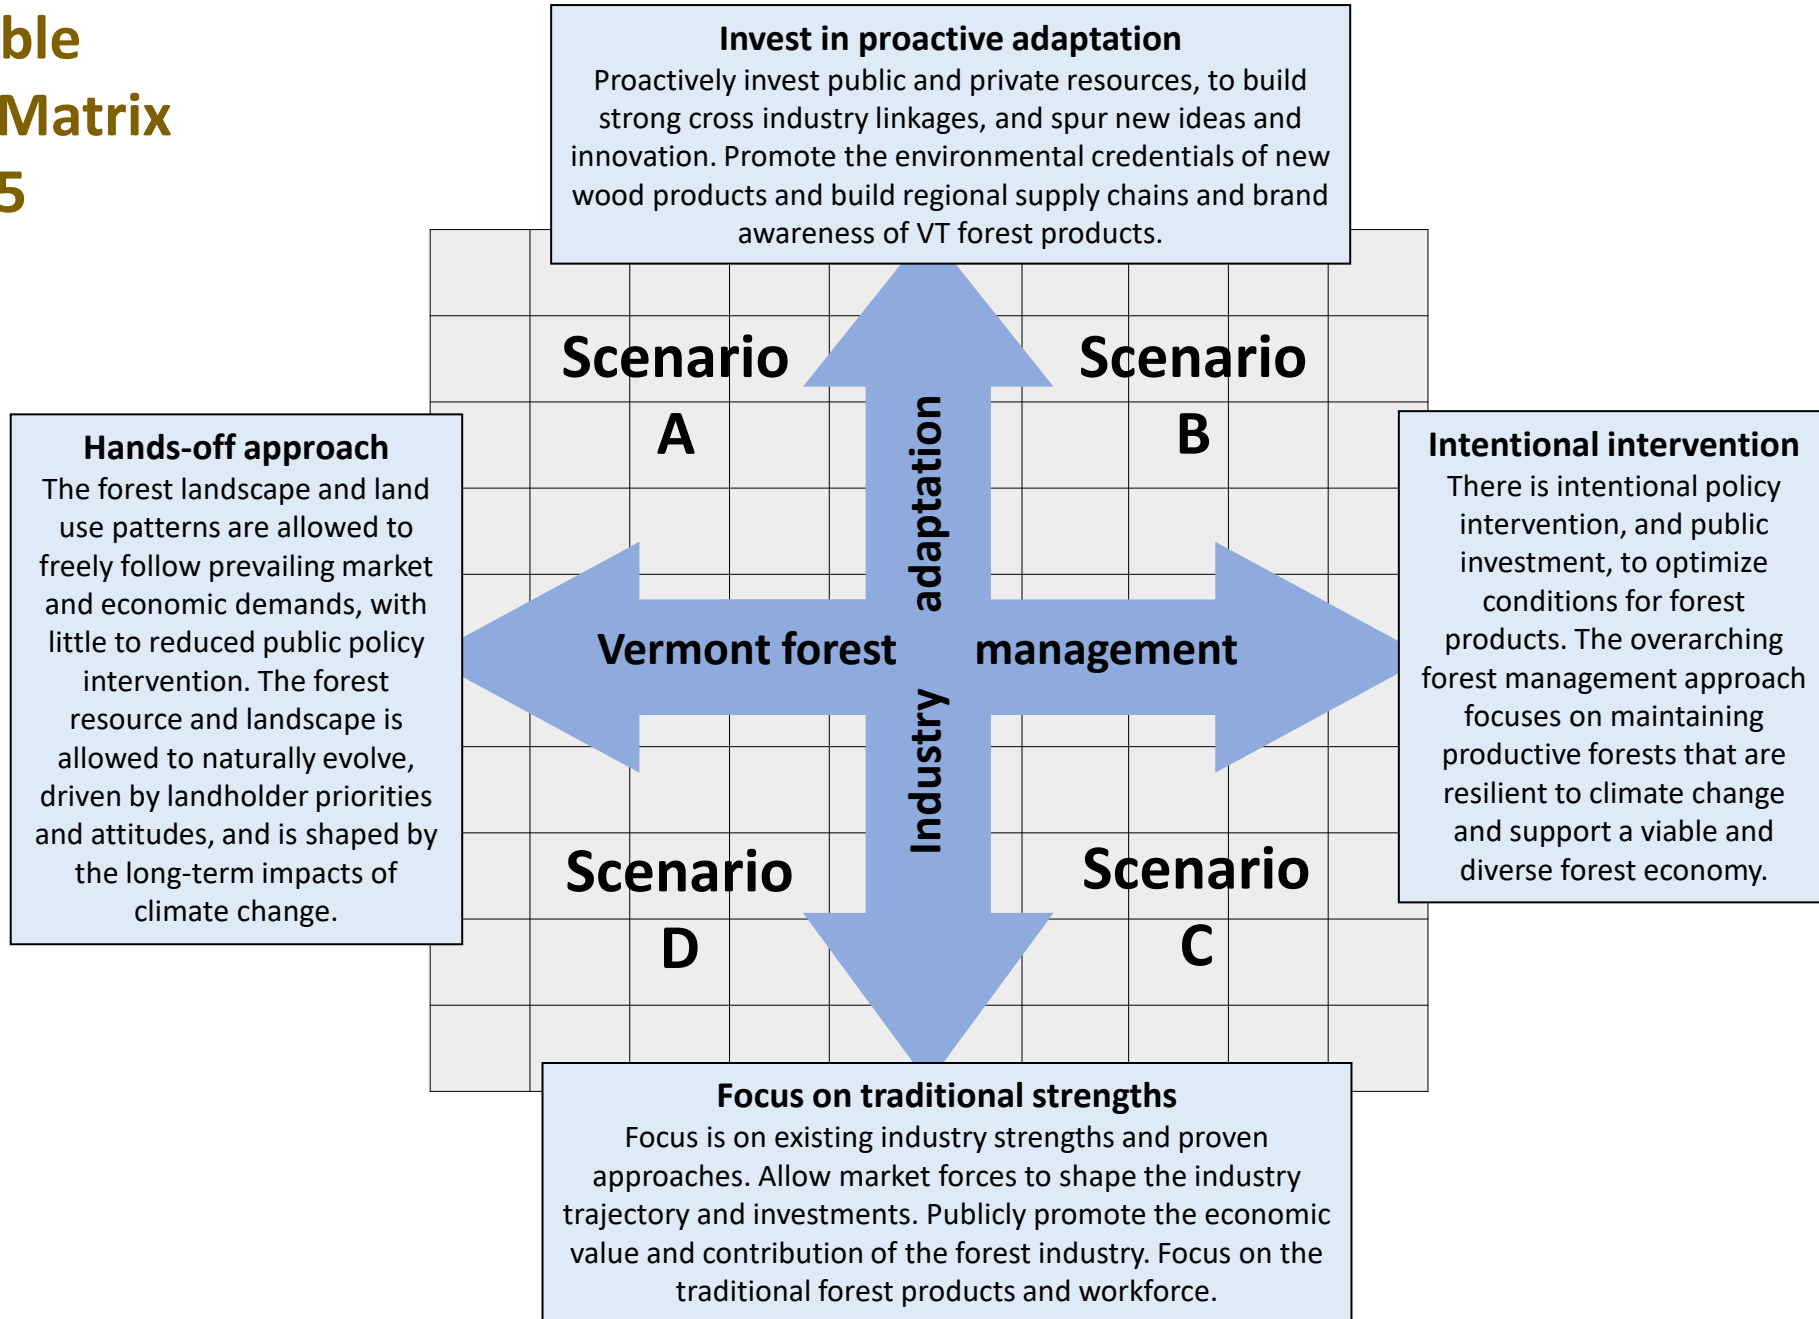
ble
Matrix
5

**Invest in proactive adaptation**
Proactively invest public and private resources, to build strong cross industry linkages, and spur new ideas and innovation. Promote the environmental credentials of new wood products and build regional supply chains and brand awareness of VT forest products.

Scenario A

Scenario B

**Hands-off approach**
The forest landscape and land use patterns are allowed to freely follow prevailing market and economic demands, with little to reduced public policy intervention. The forest resource and landscape is allowed to naturally evolve, driven by landholder priorities and attitudes, and is shaped by the long-term impacts of climate change.

adaptation

Vermont forest management

Industry

**Intentional intervention**
There is intentional policy intervention, and public investment, to optimize conditions for forest products. The overarching forest management approach focuses on maintaining productive forests that are resilient to climate change and support a viable and diverse forest economy.

Scenario D

Scenario C

**Focus on traditional strengths**
Focus is on existing industry strengths and proven approaches. Allow market forces to shape the industry trajectory and investments. Publicly promote the economic value and contribution of the forest industry. Focus on the traditional forest products and workforce.